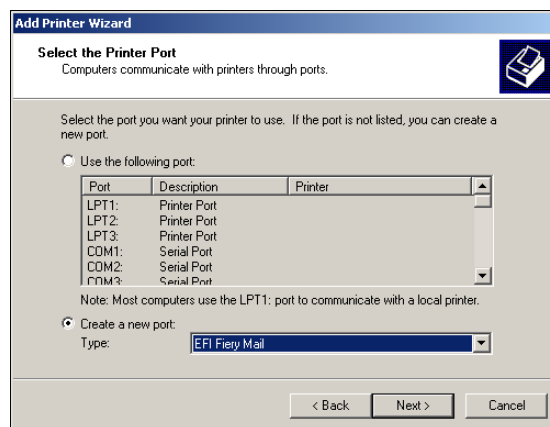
Add Printer Wizard

Select the Printer Port
Computers communicate with printers through ports.

Select the port you want your printer to use. If the port is not listed, you can create a new port.

Use the following port:

| Port | Description | Printer |
|---|---|---|
| LPT1: | Printer Port | |
| LPT2: | Printer Port | |
| LPT3: | Printer Port | |
| COM1: | Serial Port | |
| COM2: | Serial Port | |
| COM3: | Serial Port | |

Note: Most computers use the LPT1: port to communicate with a local printer.

Create a new port:
Type: EFI Fiery Mail

< Back Next > Cancel